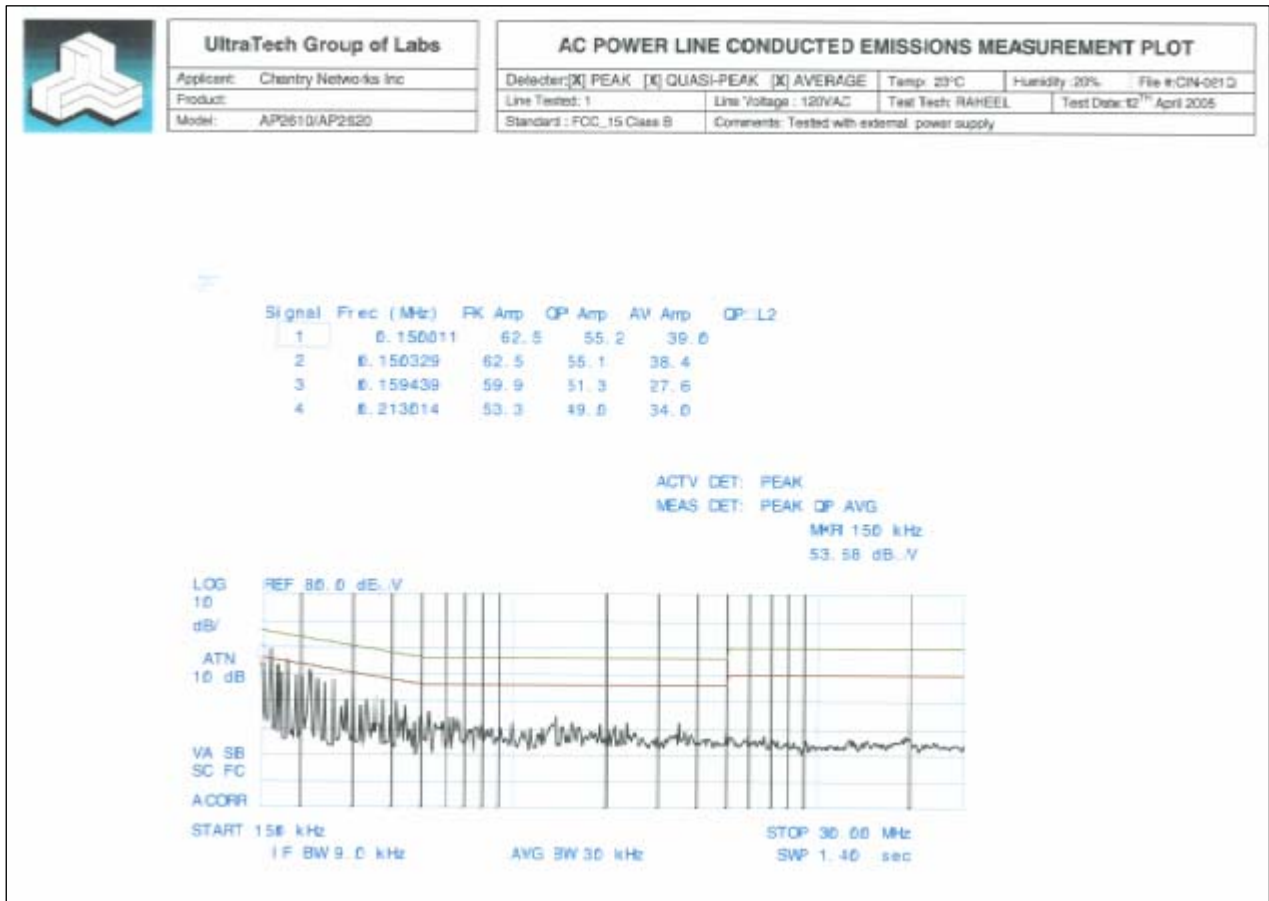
UltraTech Group of Labs

Applicant: Chantry Networks Inc
Product:
Model: AP2610/AP2620

AC POWER LINE CONDUCTED EMISSIONS MEASUREMENT PLOT

Detector:[X] PEAK [X] QUASI-PEAK [X] AVERAGE | Temp: 23°C | Humidity: 20% | File #:CIN-021Q
Line Tested: 1 | Line Voltage: 120VAC | Test Tech: RAHEEL | Test Date: 12$^{TH}$ April 2005
Standard: FCC_15 Class B | Comments: Tested with external power supply

| Signal | Freq (MHz) | PK Amp | QP Amp | AV Amp | QP: L2 |
|---|---|---|---|---|---|
| 1 | 0.150011 | 62.5 | 55.2 | 39.0 | |
| 2 | 0.150329 | 62.5 | 55.1 | 38.4 | |
| 3 | 0.159439 | 59.9 | 51.3 | 27.6 | |
| 4 | 0.213014 | 53.3 | 49.0 | 34.0 | |

ACTV DET: PEAK
MEAS DET: PEAK QP AVG
MKR 150 kHz
53.58 dB..V

LOG 10 dB/
REF 80.0 dB..V
ATN 10 dB
VA SB
SC FC
ACORR
START 150 kHz
IF BW 9.0 kHz
AVG BW 30 kHz
STOP 30.00 MHz
SWP 1.40 sec